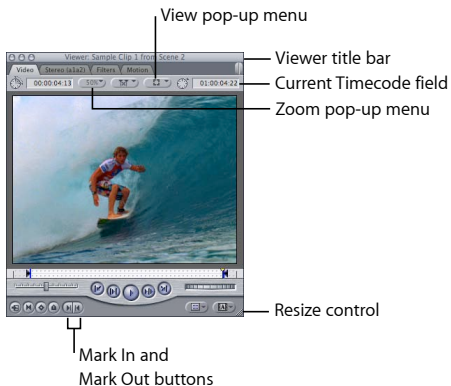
View pop-up menu

Viewer: Sample Clip 1 from Scene 2

Video | Stereo (a1a2) | Filters | Motion

00:00:04:13 | 50% | 01:00:04:22

Viewer title bar

Current Timecode field

Zoom pop-up menu

Resize control

Mark In and Mark Out buttons